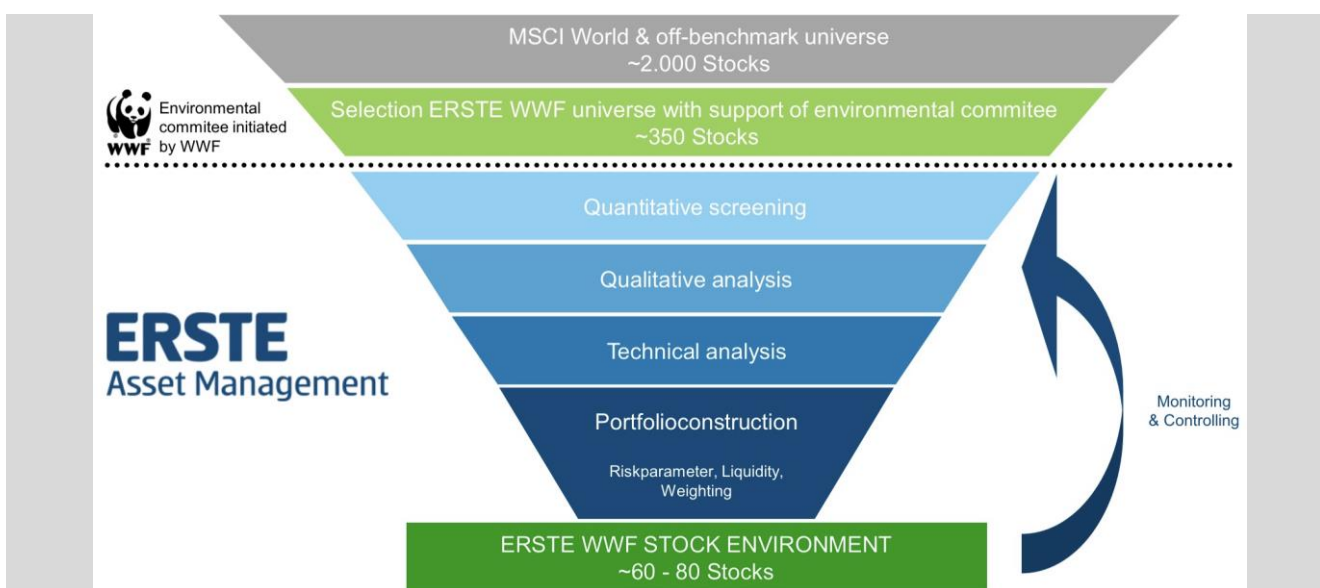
MSCI World & off-benchmark universe
~2.000 Stocks

WWF

Environmental commitee initiated by WWF

Selection ERSTE WWF universe with support of environmental commitee
~350 Stocks

Quantitative screening

Qualitative analysis

Technical analysis

Portfolioconstruction

Riskparameter, Liquidity, Weighting

ERSTE
Asset Management

Monitoring & Controlling

ERSTE WWF STOCK ENVIRONMENT
~60 - 80 Stocks